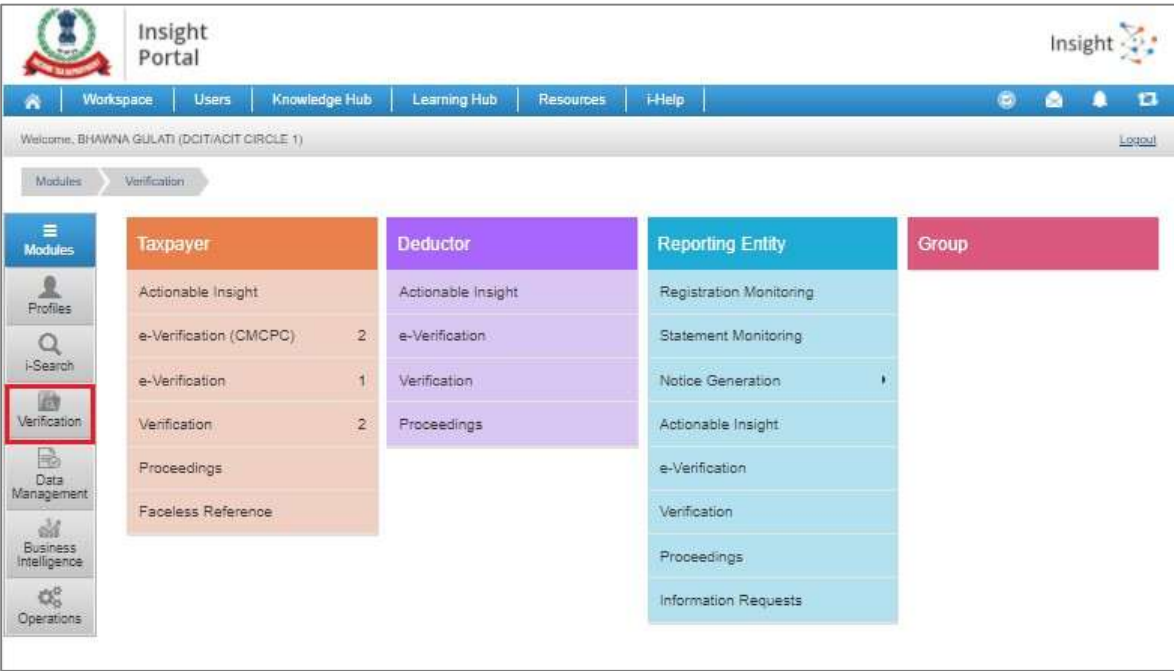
Insight Portal

Insight

Workspace | Users | Knowledge Hub | Learning Hub | Resources | i-Help

Welcome, BHAWNA GULATI (DCIT/ACIT CIRCLE 1)

Logout

Modules > Verification

Modules

Profiles

i-Search

Verification

Data Management

Business Intelligence

Operations

Taxpayer

Actionable Insight

e-Verification (CMCPC) 2

e-Verification 1

Verification 2

Proceedings

Faceless Reference

Deductor

Actionable Insight

e-Verification

Verification

Proceedings

Reporting Entity

Registration Monitoring

Statement Monitoring

Notice Generation

Actionable Insight

e-Verification

Verification

Proceedings

Information Requests

Group